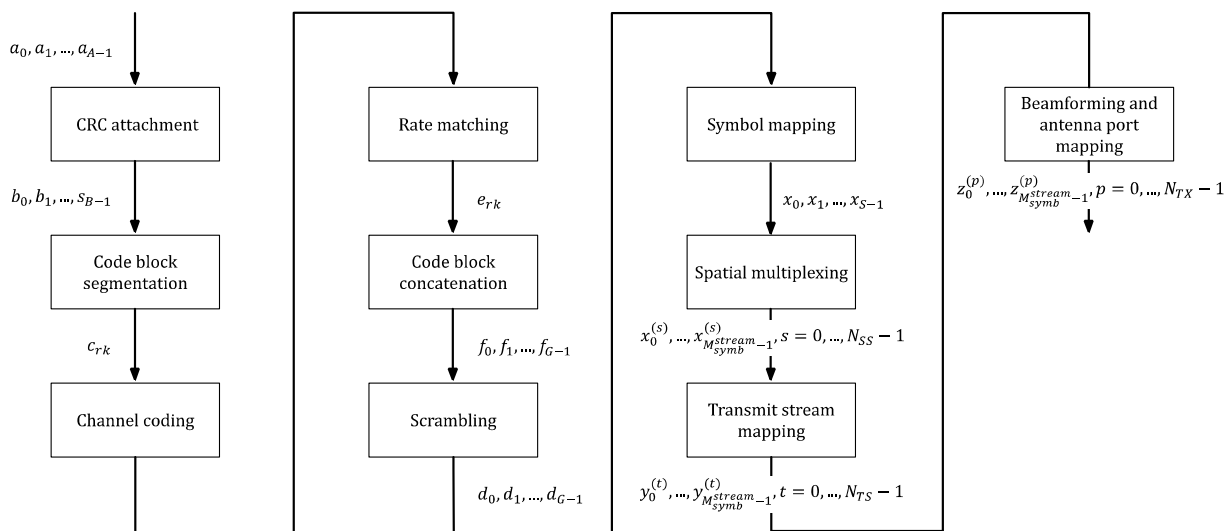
$a_0, a_1, ..., a_{A-1}$

CRC attachment

$b_0, b_1, ..., s_{B-1}$

Code block segmentation

$c_{rk}$

Channel coding

Rate matching

$e_{rk}$

Code block concatenation

$f_0, f_1, ..., f_{G-1}$

Scrambling

$d_0, d_1, ..., d_{G-1}$

Symbol mapping

$x_0, x_1, ..., x_{S-1}$

Spatial multiplexing

$x_0^{(s)}, ..., x_{M_{symb}^{stream}-1}^{(s)}, s = 0, ..., N_{SS} - 1$

Transmit stream mapping

$y_0^{(t)}, ..., y_{M_{symb}^{stream}-1}^{(t)}, t = 0, ..., N_{TS} - 1$

Beamforming and antenna port mapping

$z_0^{(p)}, ..., z_{M_{symb}^{stream}-1}^{(p)}, p = 0, ..., N_{TX} - 1$